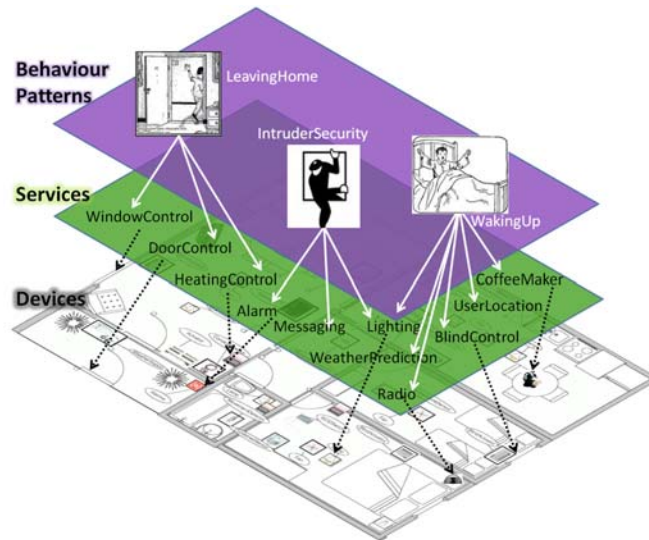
Behaviour Patterns

LeavingHome

IntruderSecurity

WakingUp

Services

WindowControl

DoorControl

HeatingControl

Alarm

Messaging

Lighting

CoffeeMaker

UserLocation

BlindControl

WeatherPrediction

Radio

Devices